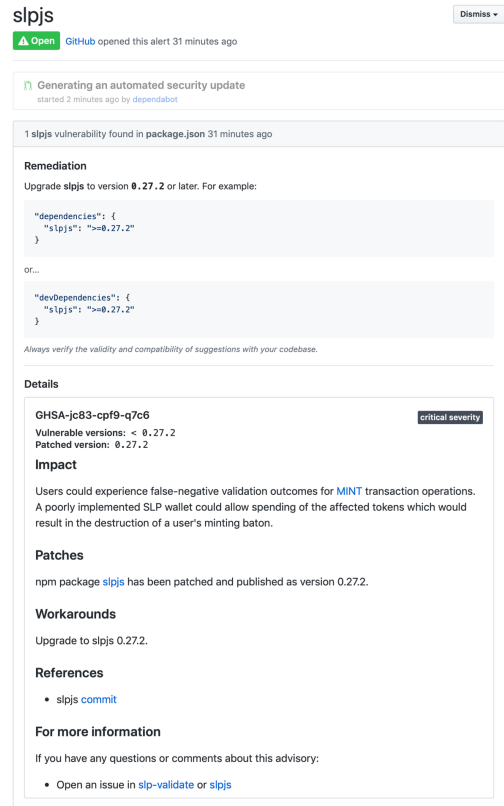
slpjs

Dismiss ▾

⚠ Open GitHub opened this alert 31 minutes ago

Generating an automated security update
started 2 minutes ago by dependabot

1 slpjs vulnerability found in package.json 31 minutes ago

Remediation

Upgrade slpjs to version 0.27.2 or later. For example:

"dependencies": {
  "slpjs": ">=0.27.2"
}

or…

"devDependencies": {
  "slpjs": ">=0.27.2"
}

Always verify the validity and compatibility of suggestions with your codebase.

Details

GHSA-jc83-cpf9-q7c6

critical severity

Vulnerable versions: < 0.27.2
Patched version: 0.27.2

Impact

Users could experience false-negative validation outcomes for MINT transaction operations. A poorly implemented SLP wallet could allow spending of the affected tokens which would result in the destruction of a user's minting baton.

Patches

npm package slpjs has been patched and published as version 0.27.2.

Workarounds

Upgrade to slpjs 0.27.2.

References

- slpjs commit

For more information

If you have any questions or comments about this advisory:

- Open an issue in slp-validate or slpjs